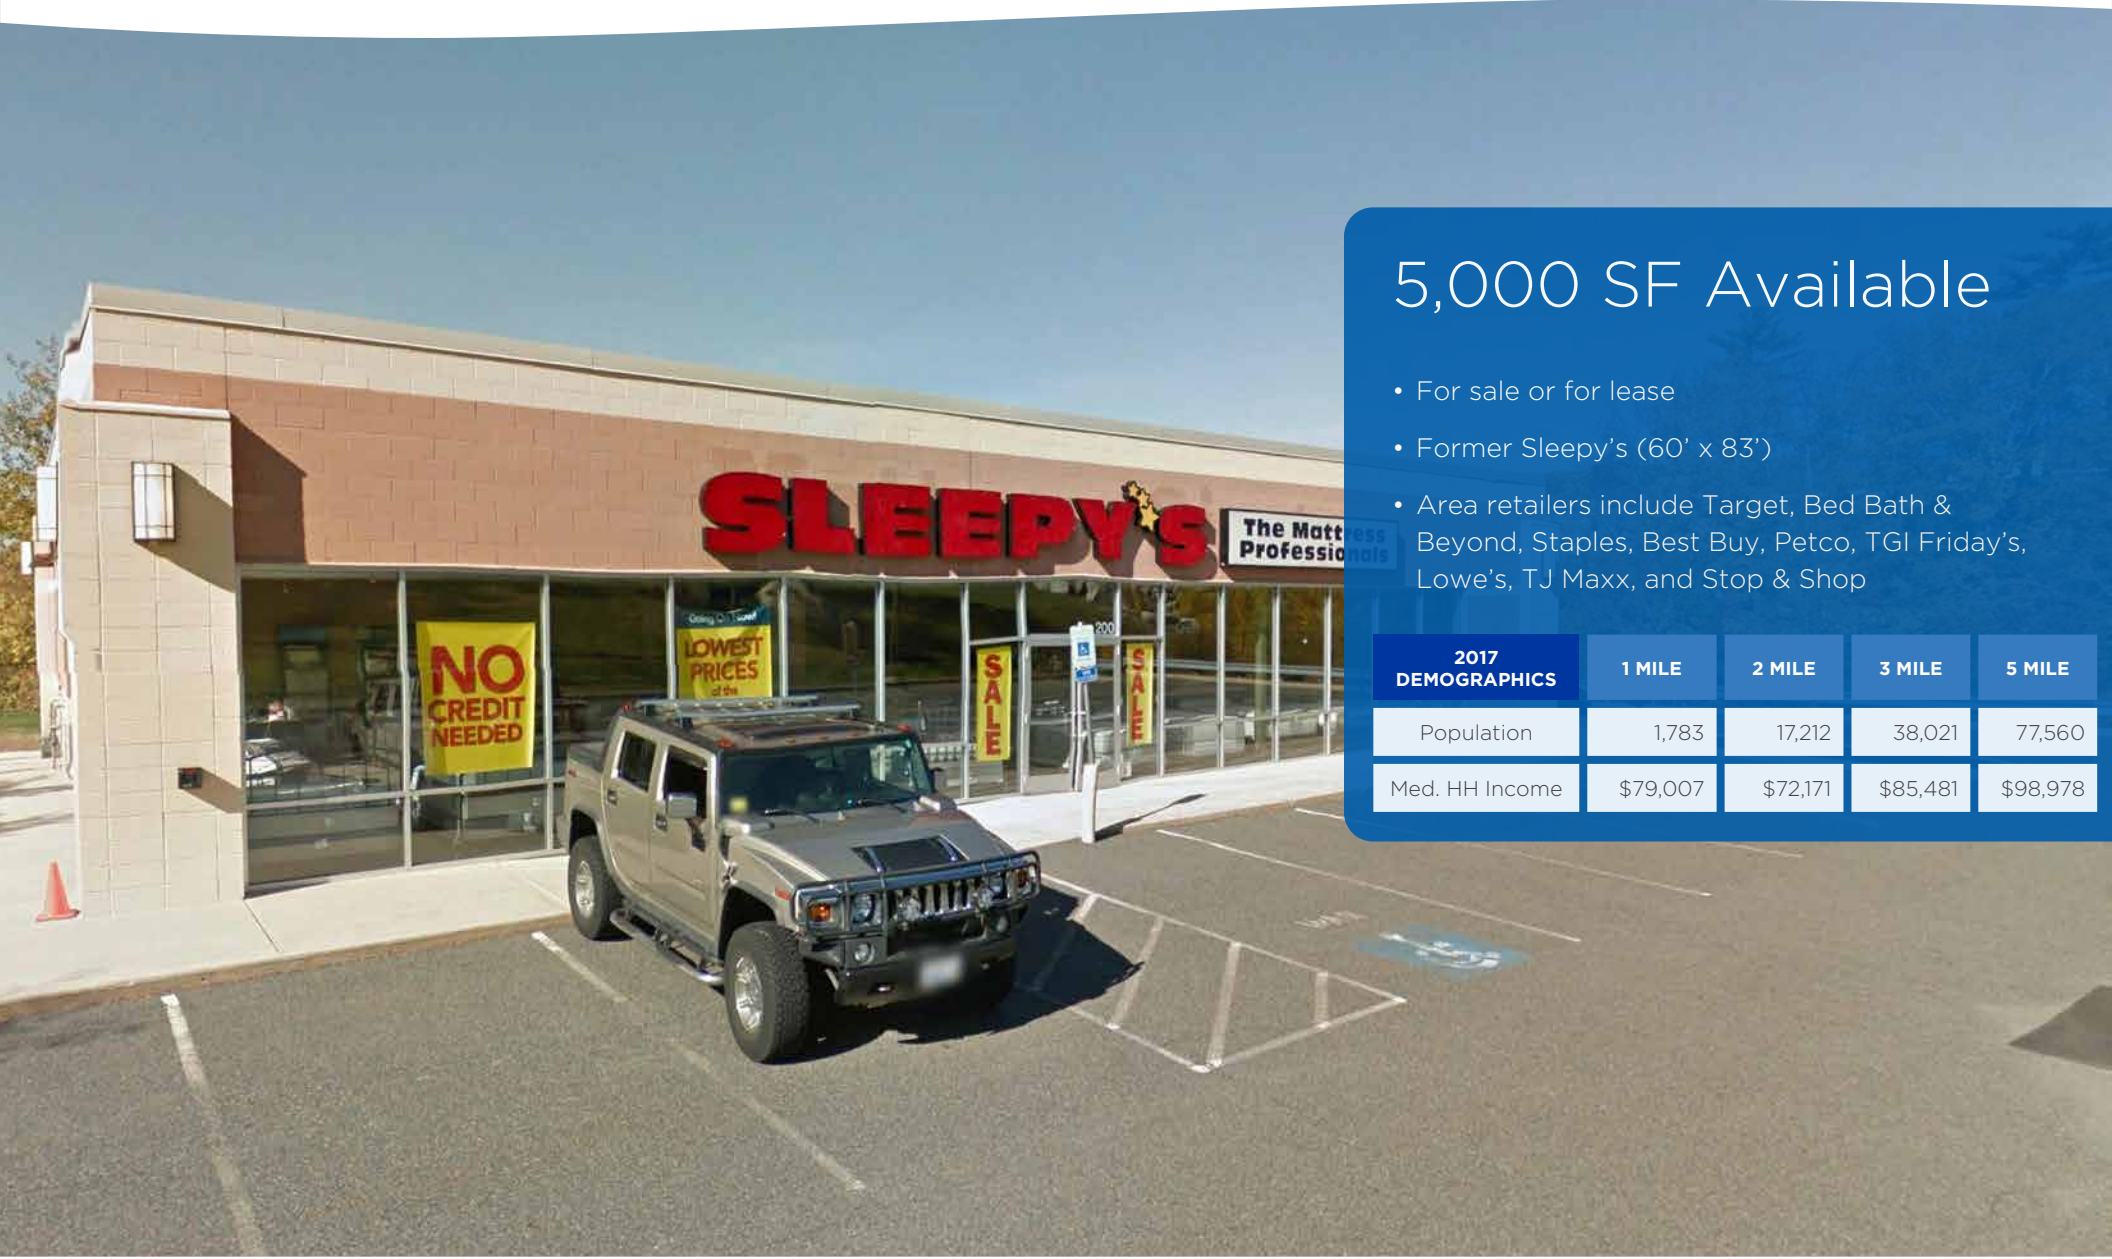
SLEEPY'S

The Mattress Professionals

NO CREDIT NEEDED

Going Out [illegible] LOWEST PRICES of the

SALE

SALE

200

5,000 SF Available

• For sale or for lease

• Former Sleepy's (60' x 83')

• Area retailers include Target, Bed Bath & Beyond, Staples, Best Buy, Petco, TGI Friday's, Lowe's, TJ Maxx, and Stop & Shop

| 2017 DEMOGRAPHICS | 1 MILE | 2 MILE | 3 MILE | 5 MILE |
|---|---|---|---|---|
| Population | 1,783 | 17,212 | 38,021 | 77,560 |
| Med. HH Income | $79,007 | $72,171 | $85,481 | $98,978 |